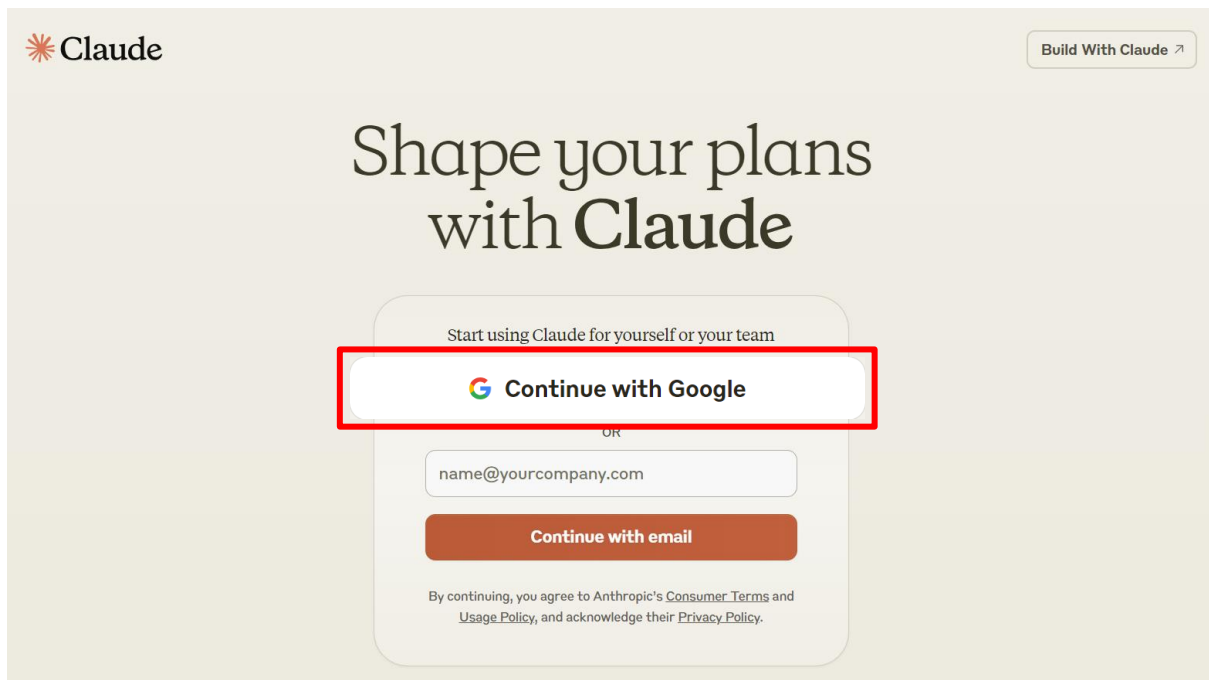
Claude

Build With Claude ↗

Shape your plans with Claude

Start using Claude for yourself or your team

Continue with Google

OR

name@yourcompany.com

Continue with email

By continuing, you agree to Anthropic's Consumer Terms and Usage Policy, and acknowledge their Privacy Policy.